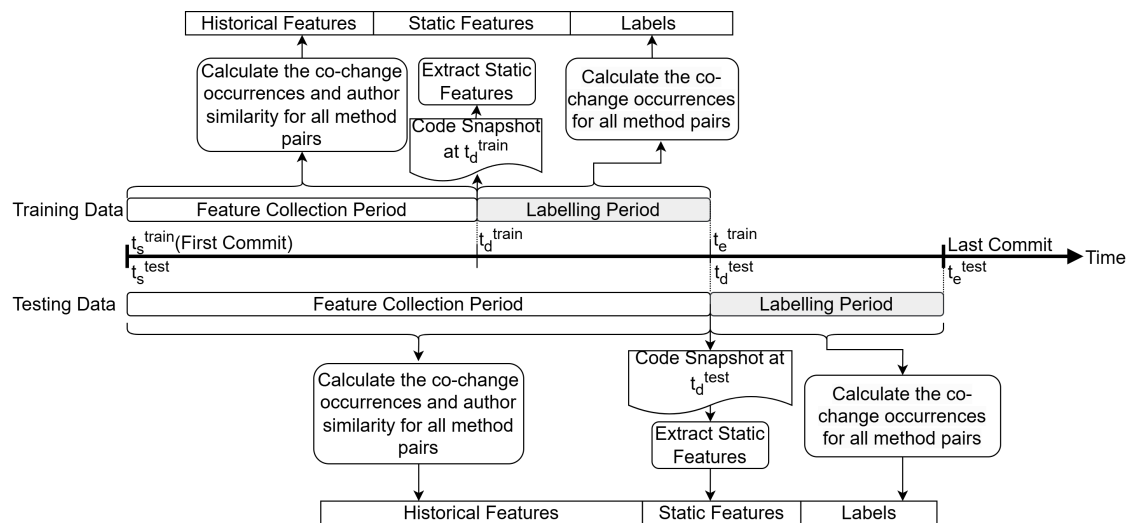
| Historical Features | Static Features | Labels |
|---|---|---|

Calculate the co-change occurrences and author similarity for all method pairs

Extract Static Features

Code Snapshot at $t_d^{train}$

Calculate the co-change occurrences for all method pairs

Training Data

Feature Collection Period

Labelling Period

$t_s^{train}$(First Commit)

$t_d^{train}$

$t_e^{train}$

Last Commit

Time

$t_s^{test}$

$t_d^{test}$

$t_e^{test}$

Testing Data

Feature Collection Period

Labelling Period

Calculate the co-change occurrences and author similarity for all method pairs

Code Snapshot at $t_d^{test}$

Extract Static Features

Calculate the co-change occurrences for all method pairs

| Historical Features | Static Features | Labels |
|---|---|---|